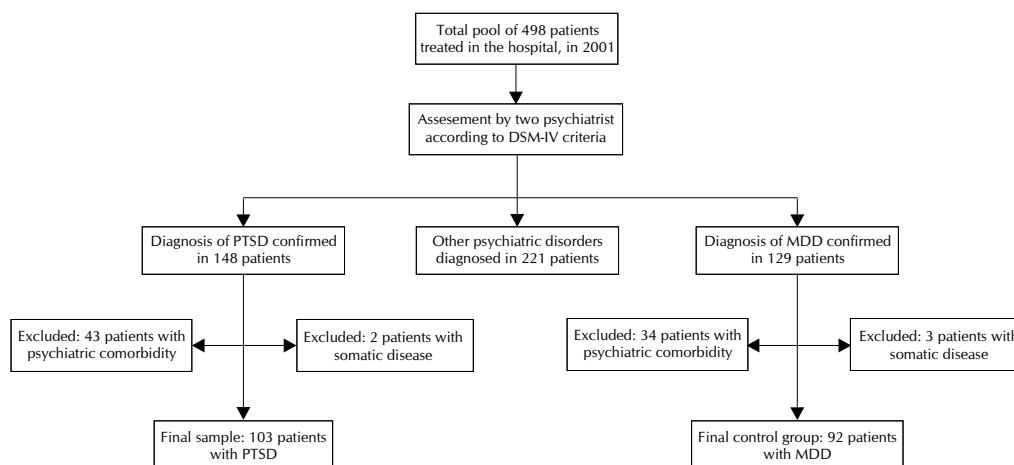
Total pool of 498 patients treated in the hospital, in 2001

Assesement by two psychiatrist according to DSM-IV criteria

Diagnosis of PTSD confirmed in 148 patients

Other psychiatric disorders diagnosed in 221 patients

Diagnosis of MDD confirmed in 129 patients

Excluded: 43 patients with psychiatric comorbidity

Excluded: 2 patients with somatic disease

Excluded: 34 patients with psychiatric comorbidity

Excluded: 3 patients with somatic disease

Final sample: 103 patients with PTSD

Final control group: 92 patients with MDD